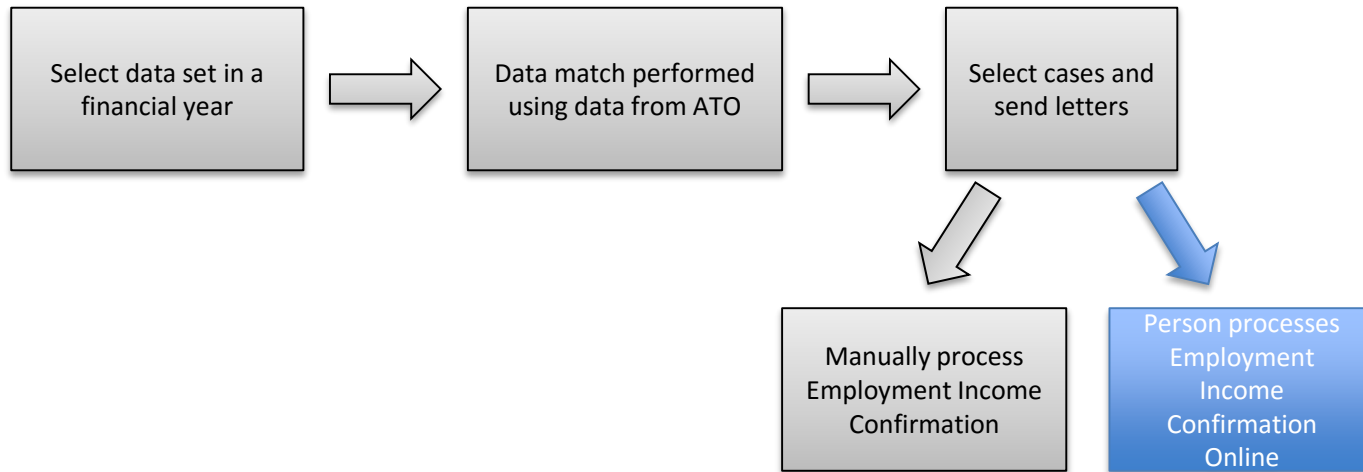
Select data set in a financial year

Data match performed using data from ATO

Select cases and send letters

Manually process Employment Income Confirmation

Person processes Employment Income Confirmation Online